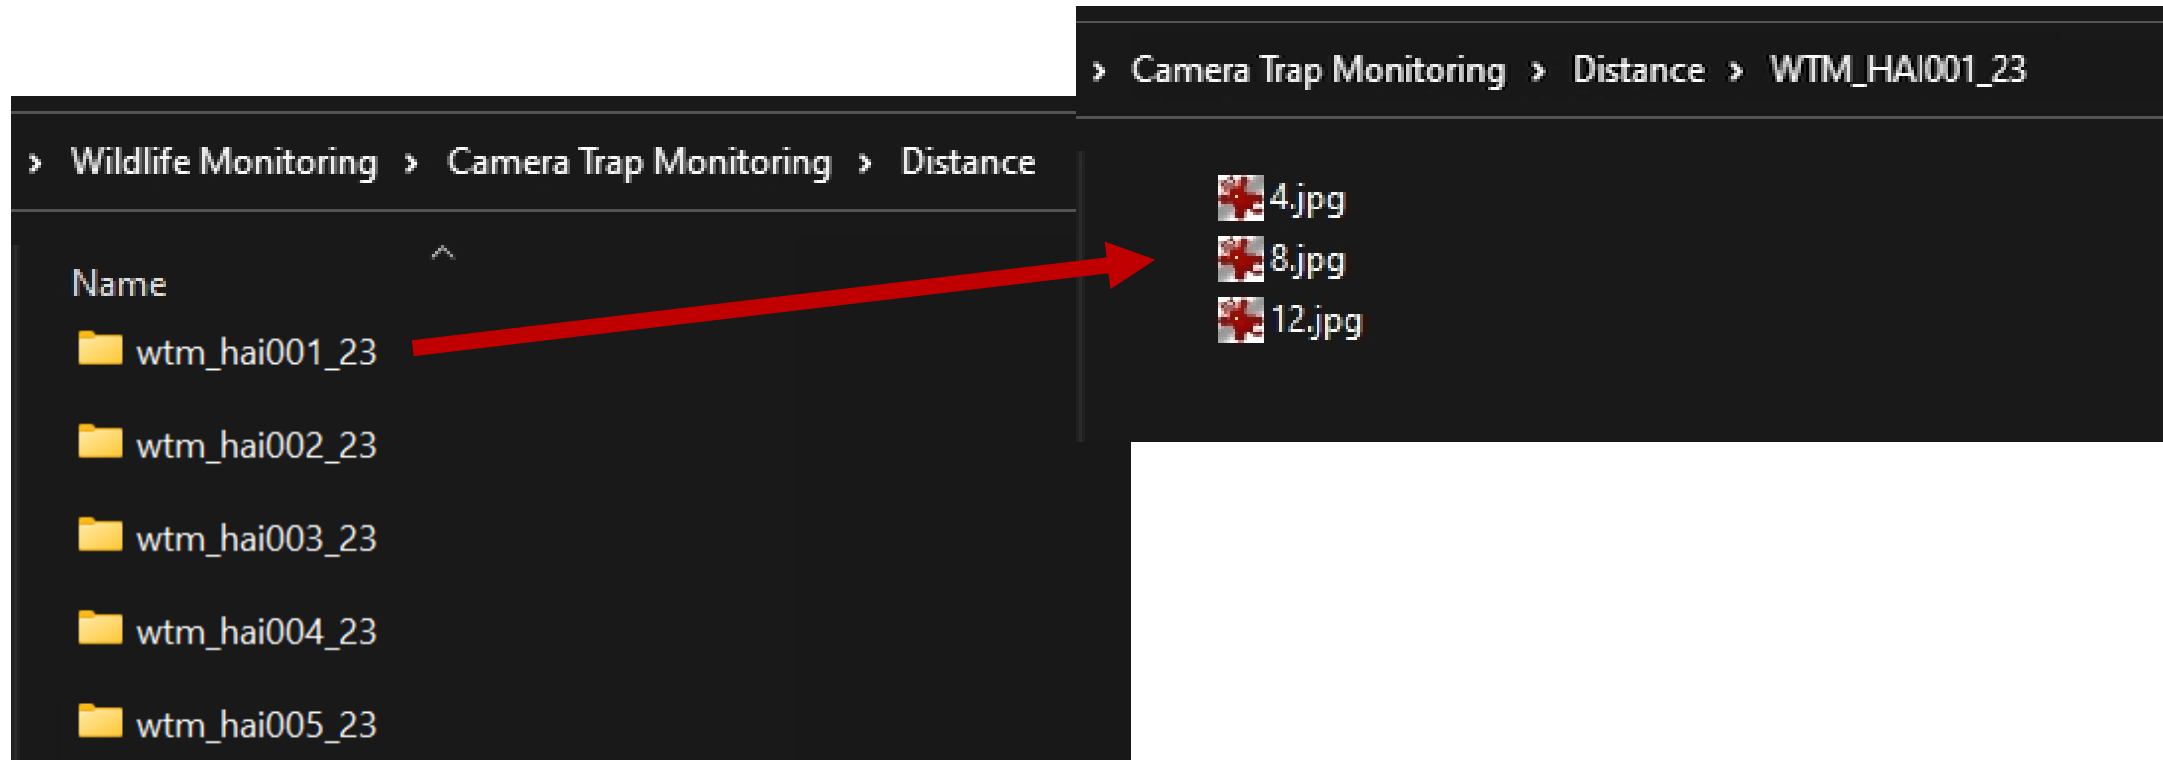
› Wildlife Monitoring › Camera Trap Monitoring › Distance

Name

wtm_hai001_23

wtm_hai002_23

wtm_hai003_23

wtm_hai004_23

wtm_hai005_23

› Camera Trap Monitoring › Distance › WTM_HAI001_23

4.jpg
8.jpg
12.jpg